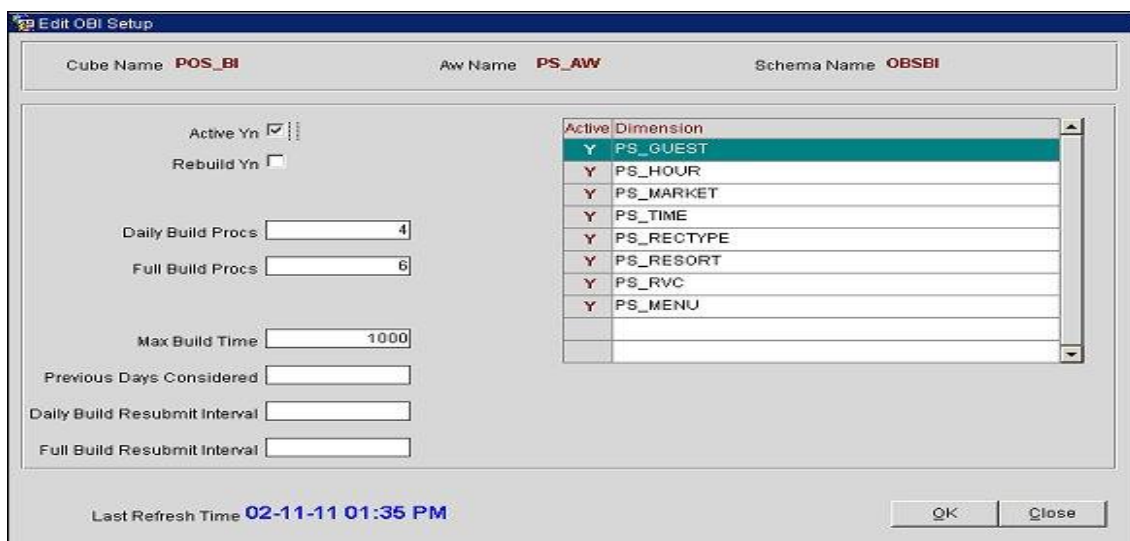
Edit OBI Setup

Cube Name POS_BI

Aw Name PS_AW

Schema Name OBSBI

Active Yn ☑

Rebuild Yn ☐

Daily Build Procs 4

Full Build Procs 6

Max Build Time 1000

Previous Days Considered

Daily Build Resubmit Interval

Full Build Resubmit Interval

| Active | Dimension |
|---|---|
| Y | PS_GUEST |
| Y | PS_HOUR |
| Y | PS_MARKET |
| Y | PS_TIME |
| Y | PS_RECTYPE |
| Y | PS_RESORT |
| Y | PS_RVC |
| Y | PS_MENU |
| | |
| | |

Last Refresh Time 02-11-11 01:35 PM

OK

Close